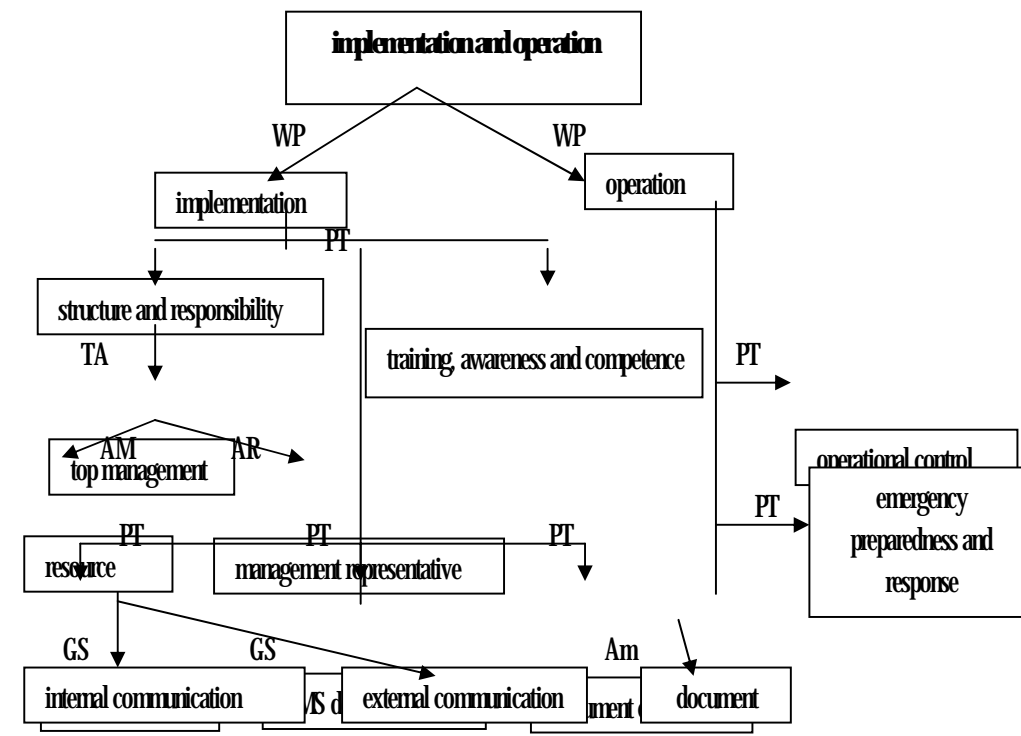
implementation and operation

WP

WP

implementation

operation

PT

structure and responsibility

TA

training, awareness and competence

PT

AM

AR

top management

operational control

PT

emergency preparedness and response

PT

PT

PT

resource

management representative

GS

GS

Am

internal communication

MS d

external communication

ument c

document